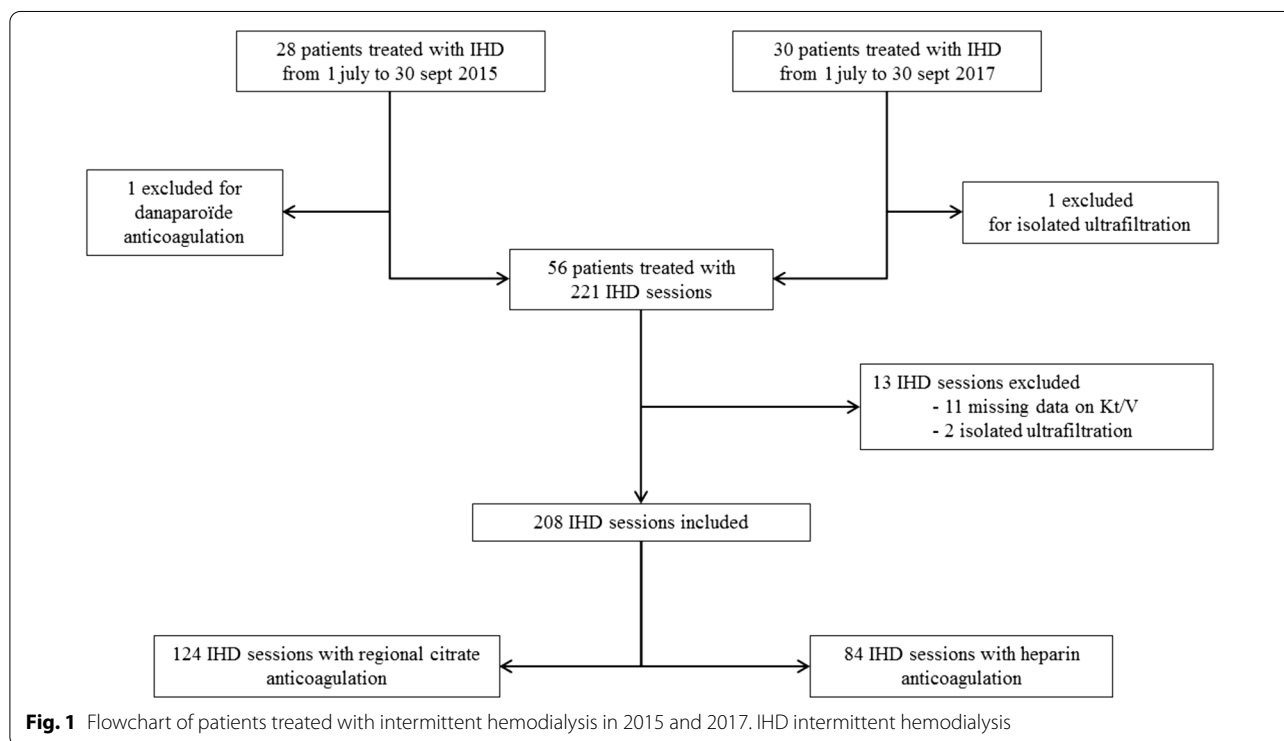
28 patients treated with IHD from 1 july to 30 sept 2015

30 patients treated with IHD from 1 july to 30 sept 2017

1 excluded for danaparoïde anticoagulation

1 excluded for isolated ultrafiltration

56 patients treated with 221 IHD sessions

13 IHD sessions excluded
- 11 missing data on Kt/V
- 2 isolated ultrafiltration

208 IHD sessions included

124 IHD sessions with regional citrate anticoagulation

84 IHD sessions with heparin anticoagulation

**Fig. 1** Flowchart of patients treated with intermittent hemodialysis in 2015 and 2017. IHD intermittent hemodialysis